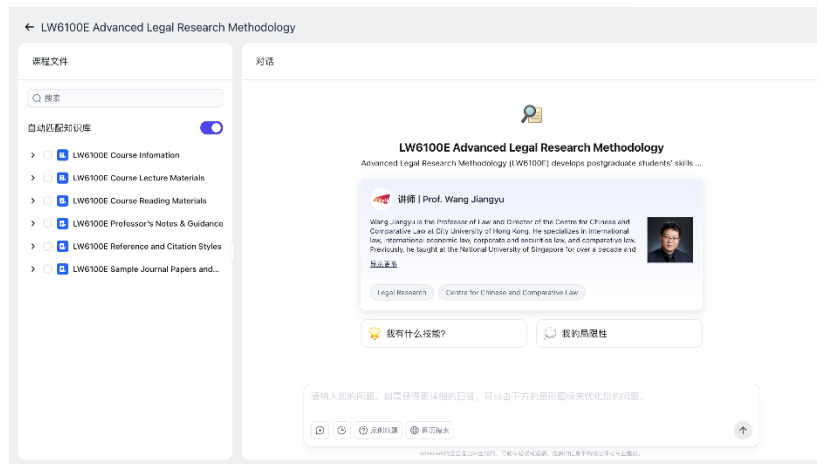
← LW6100E Advanced Legal Research Methodology

课程文件

搜索

自动匹配知识库

LW6100E Course Infomation

LW6100E Course Lecture Materials

LW6100E Course Reading Materials

LW6100E Professor's Notes & Guidance

LW6100E Reference and Citation Styles

LW6100E Sample Journal Papers and...

对话

LW6100E Advanced Legal Research Methodology

Advanced Legal Research Methodology (LW6100E) develops postgraduate students' skills ...

讲师 | Prof. Wang Jiangyu

Wang Jiangyu is the Professor of Law and Director of the Centre for Chinese and Comparative Law at City University of Hong Kong. He specializes in international law, international economic law, corporate and securities law, and comparative law. Previously, he taught at the National University of Singapore for over a decade and

显示更多

Legal Research

Centre for Chinese and Comparative Law

我有什么技能?

我的局限性

请输入您的问题。如需获得更详细的回答，可点击下方的按钮图标来优化您的问题。

示例问题

联网搜索

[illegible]